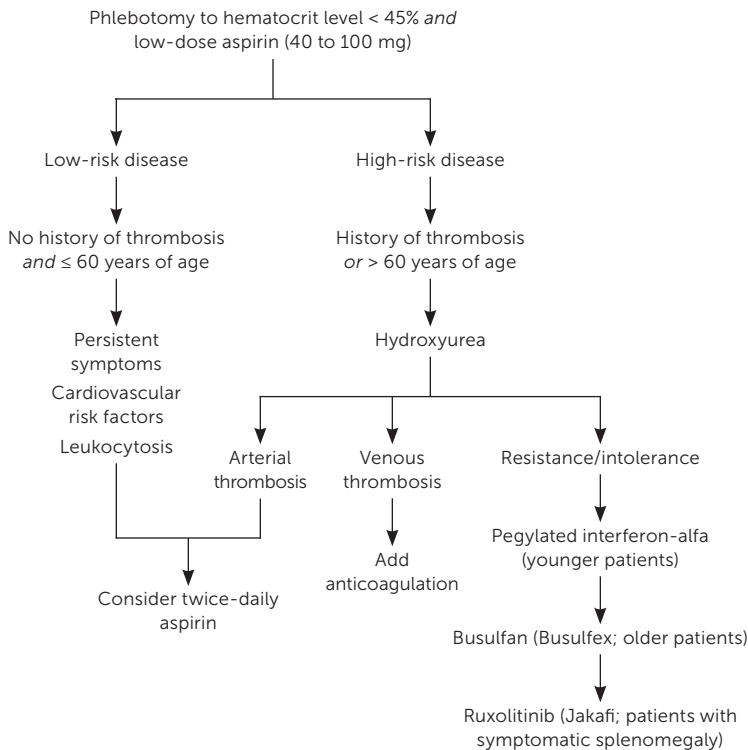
Phlebotomy to hematocrit level < 45% and low-dose aspirin (40 to 100 mg)

Low-risk disease

No history of thrombosis and ≤ 60 years of age

Persistent symptoms

Cardiovascular risk factors

Leukocytosis

High-risk disease

History of thrombosis or > 60 years of age

Hydroxyurea

Arterial thrombosis

Venous thrombosis

Resistance/intolerance

Consider twice-daily aspirin

Add anticoagulation

Pegylated interferon-alfa (younger patients)

Busulfan (Busulfex; older patients)

Ruxolitinib (Jakafi; patients with symptomatic splenomegaly)